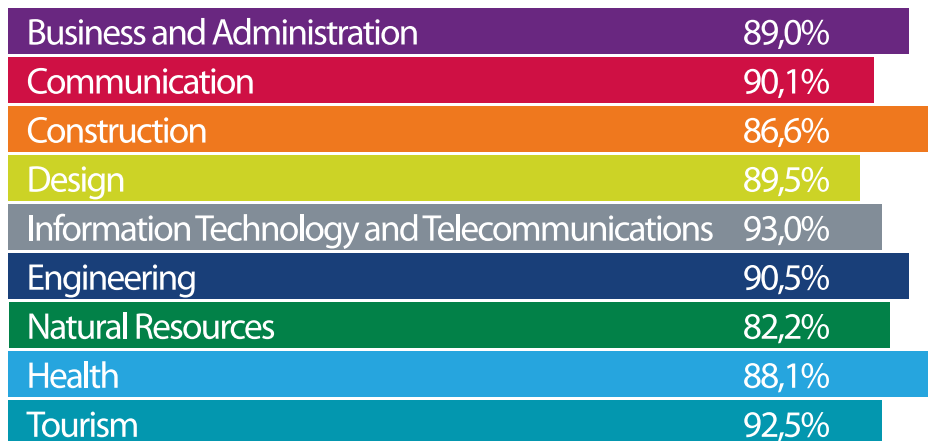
| | |
|---|---|
| Business and Administration | 89,0% |
| Communication | 90,1% |
| Construction | 86,6% |
| Design | 89,5% |
| Information Technology and Telecommunications | 93,0% |
| Engineering | 90,5% |
| Natural Resources | 82,2% |
| Health | 88,1% |
| Tourism | 92,5% |